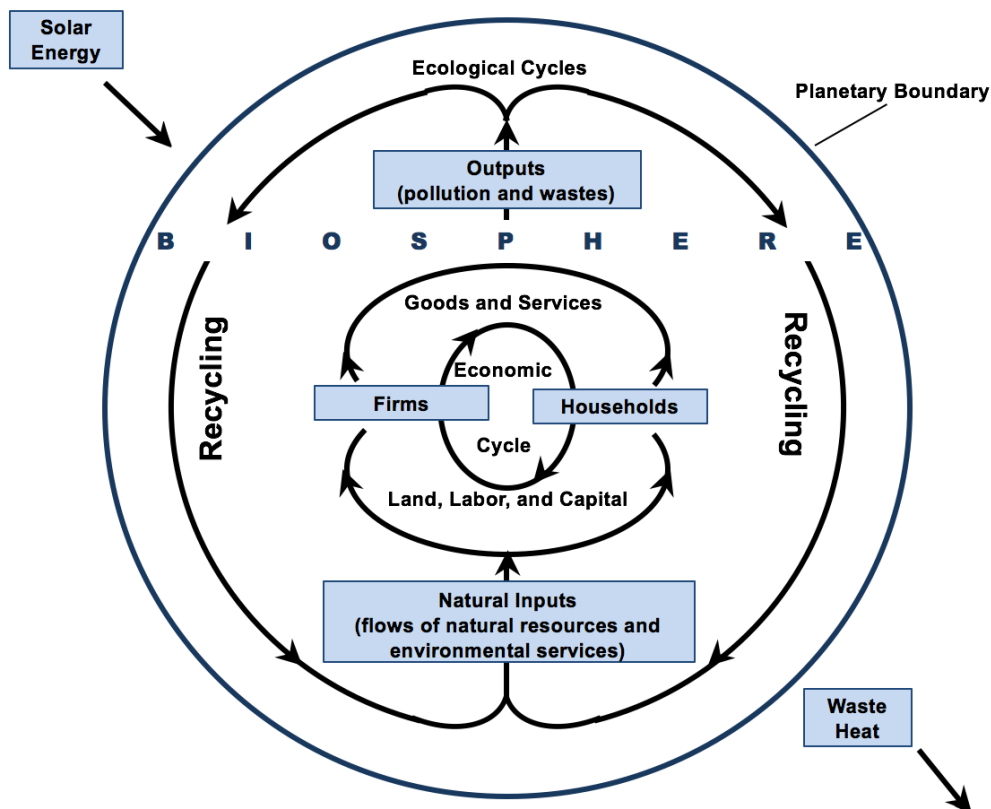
Solar Energy

Ecological Cycles

Planetary Boundary

Outputs (pollution and wastes)

B I O S P H E R E

Goods and Services

Recycling

Economic

Recycling

Firms

Households

Cycle

Land, Labor, and Capital

Natural Inputs (flows of natural resources and environmental services)

Waste Heat